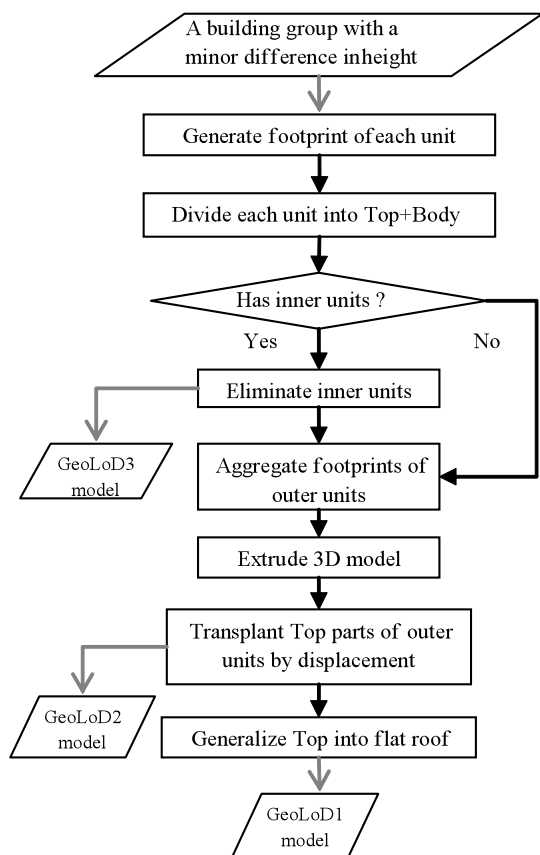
A building group with a minor difference inheight

Generate footprint of each unit

Divide each unit into Top+Body

Has inner units ?

Yes

No

Eliminate inner units

GeoLoD3 model

Aggregate footprints of outer units

Extrude 3D model

Transplant Top parts of outer units by displacement

GeoLoD2 model

Generalize Top into flat roof

GeoLoD1 model